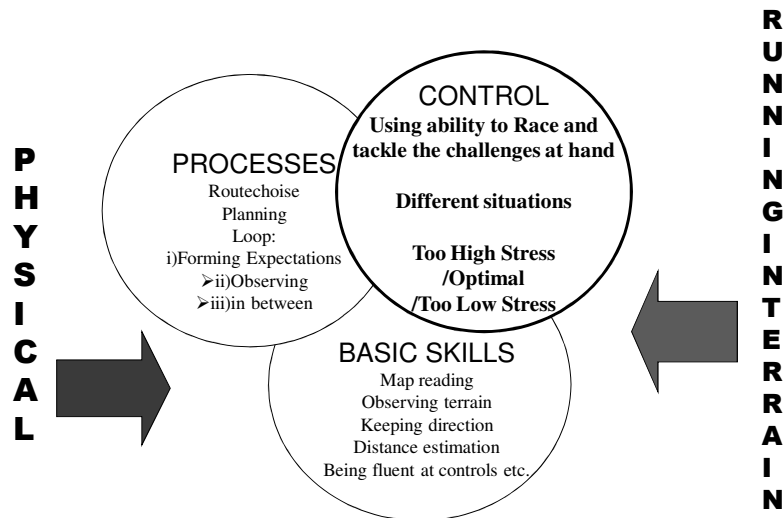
P
H
Y
S
I
C
A
L

PROCESSES
Routechoise
Planning
Loop:
i)Forming Expectations
➢ii)Observing
➢iii)in between

CONTROL
**Using ability to Race and tackle the challenges at hand**

**Different situations**

**Too High Stress /Optimal /Too Low Stress**

BASIC SKILLS
Map reading
Observing terrain
Keeping direction
Distance estimation
Being fluent at controls etc.

R
U
N
N
I
N
G
I
N
T
E
R
R
A
I
N